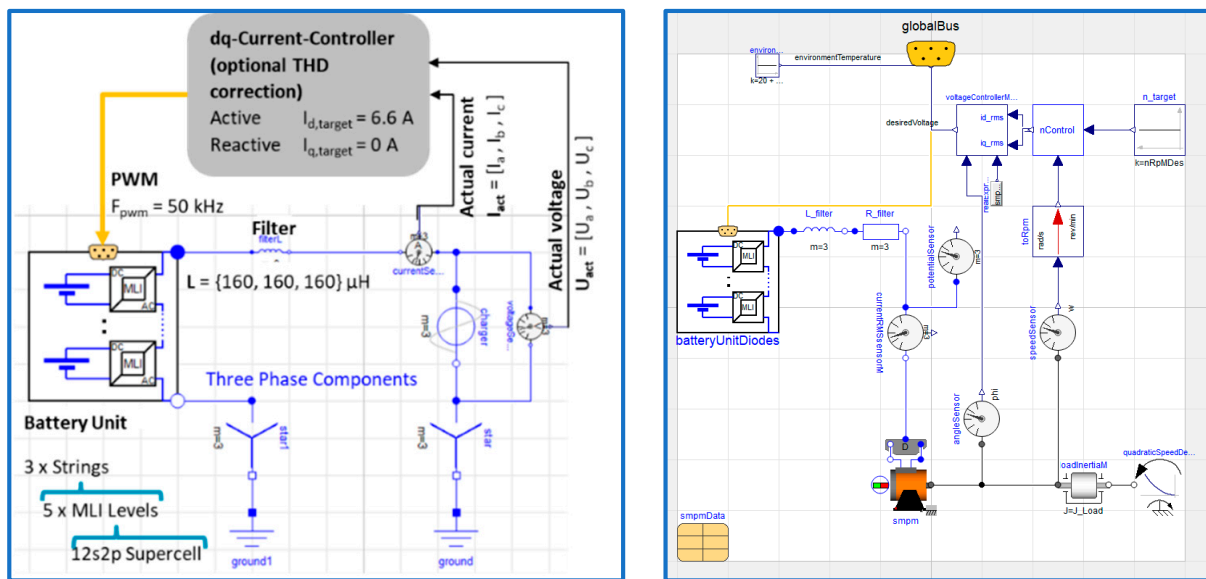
dq-Current-Controller (optional THD correction)
Active $I_{d,target}$ = 6.6 A
Reactive $I_{q,target}$ = 0 A

PWM
$F_{pwm}$ = 50 kHz

Actual current
$I_{act} = [I_a, I_b, I_c]$

Actual voltage
$U_{act} = [U_a, U_b, U_c]$

Filter
filterL
L = {160, 160, 160} µH
m=3
currentSe...
charger
m=3
voltageSe...
DC
MLI
AC
DC
MLI
AC
Three Phase Components
Battery Unit
m=3
star1
m=3
star
ground1
ground
3 x Strings
5 x MLI Levels
12s2p Supercell

globalBus
environ...
k=20 + ...
environmentTemperature
voltageControllerM...
desiredVoltage
id_rms
iq_rms
nControl
n_target
k=nRpmDes
L_filter
m=3
R_filter
m=3
mea...pr...
pot...
toRpm
rad/s
rev/min
potentialSensor
m=3
DC
MLI
AC
DC
MLI
AC
batteryUnitDiodes
currentRMSsensorM
m=3
speedSensor
w
angleSensor
phi
D
loadInertiaM
quadraticSpeedDe...
smpm
J=J_Load
smpmData